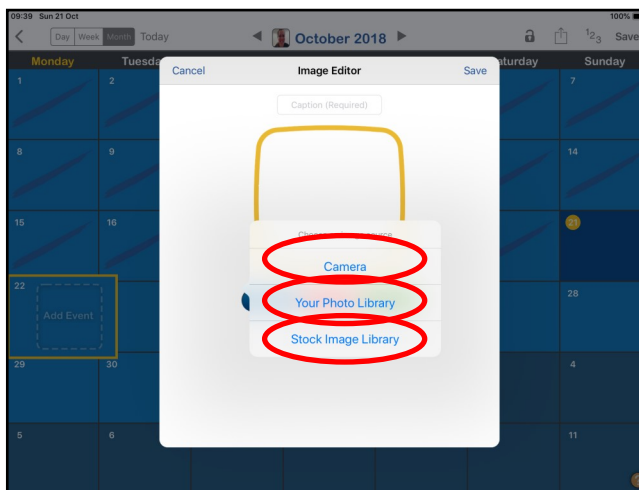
09:39 Sun 21 Oct
100%

Day Week Month Today
October 2018
$^1 2_3$ Save

Monday
Tuesda
aturday
Sunday

1
2
7
8
9
14
15
16
21
22
Add Event
28
29
30
4
5
6
11

Cancel
Image Editor
Save

Caption (Required)

Choos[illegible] source
Camera
Your Photo Library
Stock Image Library